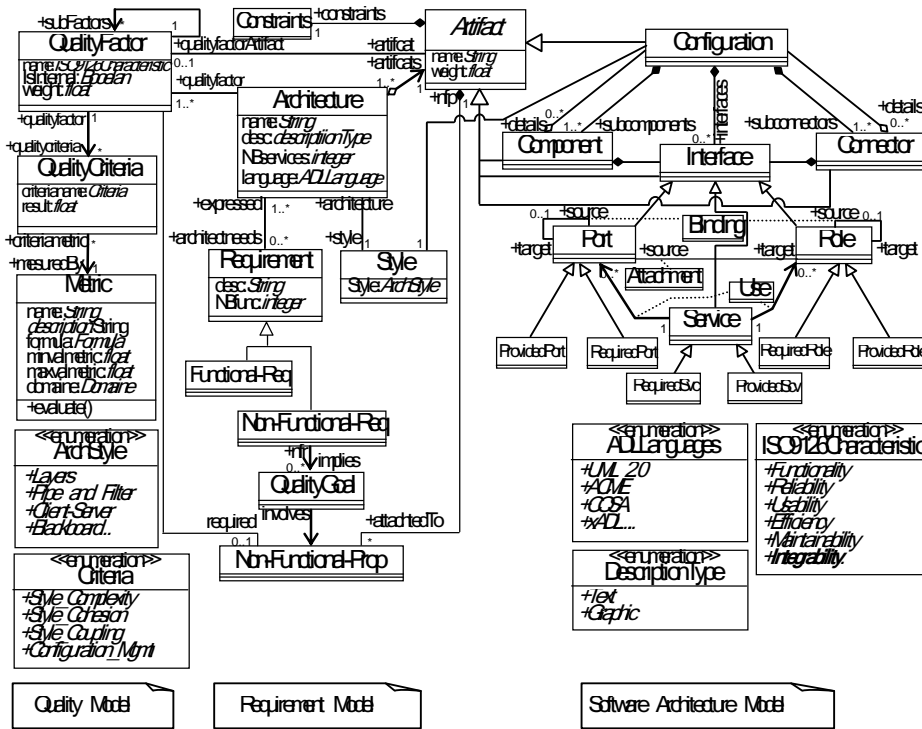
+subFactors
*
1
QualityFactor
name:ISO9126Characteristic
IsInternal:Boolean
weight:float
0..1
Constraints
+constraints
1
*
+qualityfactorArtifact
+artifcat
+artifcats
1..*
+qualityfactor
1..*
Artifact
name:String
weight:float
+nfp
1
Configuration
0..*
+details
1..*
+subcomponents
+Interfaces
0..*
+subconnectors
1..*
+details
0..*
Architecture
name:String
desc:descriptionType
NBservices:integer
language:ADLLanguage
+qualityfactor
+qualitycriteria
*
QualityCriteria
criterianame:Criteria
result:float
+criteria metric
*
+mesuredBy
1
Metric
name:String
description:String
formula:Formula
minvalmetric:float
maxvalmetric:float
domaine:Domaine
+evaluate()
+expressed
1..*
+architecture
+architectneeds
0..*
+style
1
1
Requirement
desc:String
NBfunc:integer
Style
Style:ArchStyle
Component
Interface
Connector
0..1
+source
Binding
+source
0..1
+target
Port
+source
Role
+target
+target
1..*
Attachment
0..*
Use
Service
1
1
ProvidedPort
RequiredPort
RequiredRole
ProvidedRole
RequiredSvc
ProvidedSvc
Functional-Req
Non-Functional-Req
+nfr
0..*
implies
QualityGoal
involves
required
+attachtedTo
0..1
*
Non-Functional-Prop
<<enumeration>>
ArchStyle
+Layers
+Pipe and Filter
+Client-Server
+Blackboard..
<<enumeration>>
Criteria
+Style Complexity
+Style Cohesion
+Style Coupling
+Configuration_Mgmt
<<enumeration>>
ADLLanguages
+UML 2.0
+ACME
+COSA
+xADL....
<<enumeration>>
DescriptionType
+Text
+Graphic
<<enumeration>>
ISO9126Characteristic
+Functionality
+Reliability
+Usability
+Efficiency
+Maintainability
+Integrability.
Quality Model
Requirement Model
Software Architecture Model